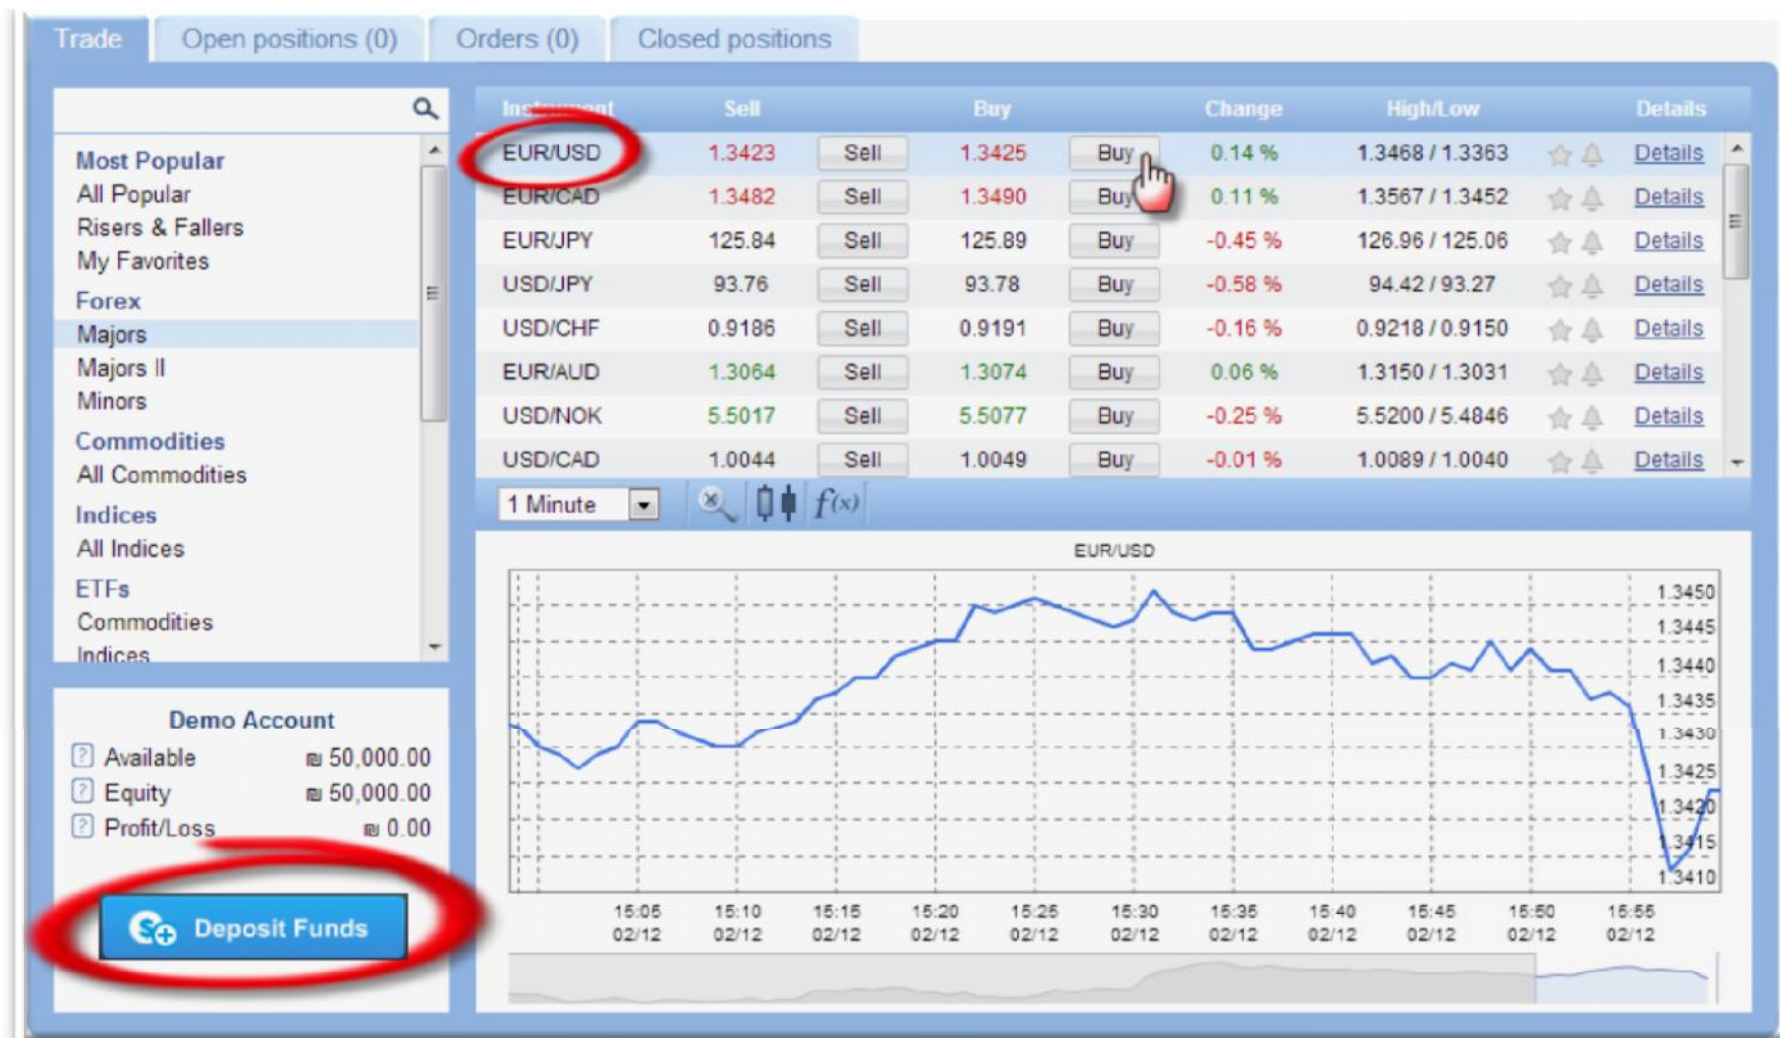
Trade | Open positions (0) | Orders (0) | Closed positions

Most Popular
All Popular
Risers & Fallers
My Favorites
Forex
Majors
Majors II
Minors
Commodities
All Commodities
Indices
All Indices
ETFs
Commodities
Indices

Demo Account
Available ₪ 50,000.00
Equity ₪ 50,000.00
Profit/Loss ₪ 0.00

Deposit Funds

| Instrument | Sell | | Buy | | Change | High/Low | Details |
|---|---|---|---|---|---|---|---|
| EUR/USD | 1.3423 | Sell | 1.3425 | Buy | 0.14 % | 1.3468 / 1.3363 | Details |
| EUR/CAD | 1.3482 | Sell | 1.3490 | Buy | 0.11 % | 1.3567 / 1.3452 | Details |
| EUR/JPY | 125.84 | Sell | 125.89 | Buy | -0.45 % | 126.96 / 125.06 | Details |
| USD/JPY | 93.76 | Sell | 93.78 | Buy | -0.58 % | 94.42 / 93.27 | Details |
| USD/CHF | 0.9186 | Sell | 0.9191 | Buy | -0.16 % | 0.9218 / 0.9150 | Details |
| EUR/AUD | 1.3064 | Sell | 1.3074 | Buy | 0.06 % | 1.3150 / 1.3031 | Details |
| USD/NOK | 5.5017 | Sell | 5.5077 | Buy | -0.25 % | 5.5200 / 5.4846 | Details |
| USD/CAD | 1.0044 | Sell | 1.0049 | Buy | -0.01 % | 1.0089 / 1.0040 | Details |

1 Minute
$f(x)$

EUR/USD
1.3450
1.3445
1.3440
1.3435
1.3430
1.3425
1.3420
1.3415
1.3410
15:05 02/12
15:10 02/12
15:15 02/12
15:20 02/12
15:25 02/12
15:30 02/12
15:35 02/12
15:40 02/12
15:45 02/12
15:50 02/12
15:55 02/12